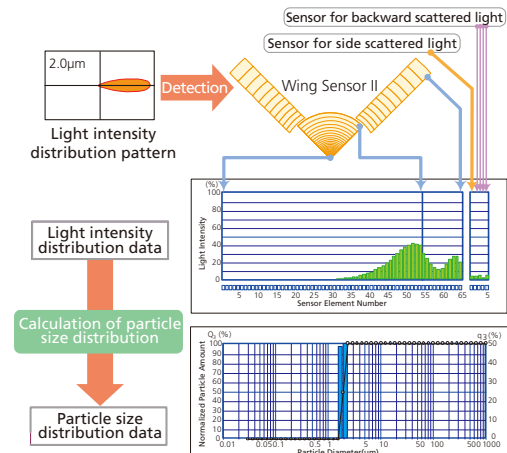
Sensor for backward scattered light

Sensor for side scattered light

2.0μm

Detection

Wing Sensor II

Light intensity distribution pattern

(%)
100
90
80
70
60
50
40
30
20
10
0

Light Intensity

5 10 15 20 25 30 35 40 45 50 55 60 65 5

Sensor Element Number

Light intensity distribution data

Calculation of particle size distribution

Particle size distribution data

$Q_3$ (%)
100
90
80
70
60
50
40
30
20
10
0

Normalized Particle Amount

$q_3$ (%)
50
40
30
20
10
0

0.01 0.05 0.1 0.5 1 5 10 50 100 500 1000

Particle Diameter(μm)